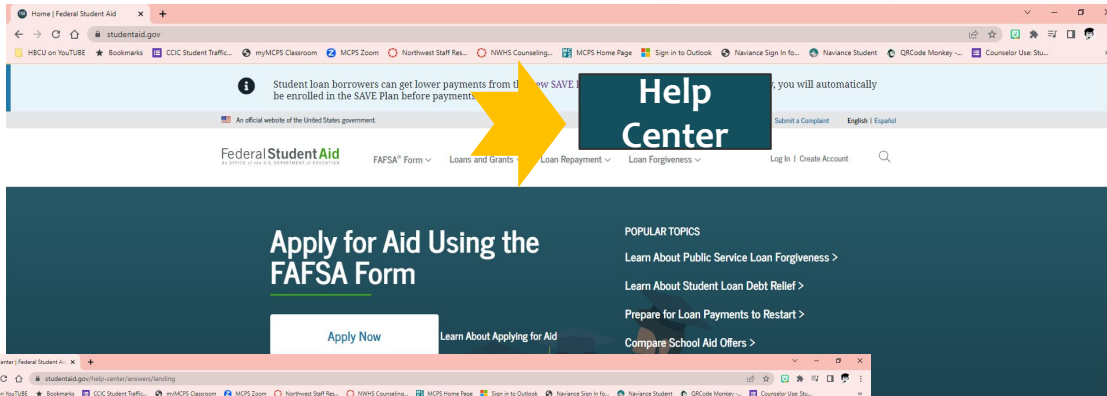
Home | Federal Student Aid ×
+
studentaid.gov
HBCU on YouTUBE Bookmarks CCIC Student Traffic... myMCPS Classroom MCPS Zoom Northwest Staff Res... NWHS Counseling... MCPS Home Page Sign in to Outlook Naviance Sign In fo... Naviance Student QRCode Monkey -... Counselor Use: Stu...

Student loan borrowers can get lower payments from the new SAVE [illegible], you will automatically be enrolled in the SAVE Plan before payments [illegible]

Help Center

An official website of the United States government.
Submit a Complaint English | Español

Federal Student Aid
AN OFFICE of the U.S. DEPARTMENT of EDUCATION
FAFSA® Form Loans and Grants Loan Repayment Loan Forgiveness Log In | Create Account

Apply for Aid Using the FAFSA Form
Apply Now
Learn About Applying for Aid

POPULAR TOPICS
Learn About Public Service Loan Forgiveness >
Learn About Student Loan Debt Relief >
Prepare for Loan Payments to Restart >
Compare School Aid Offers >

enter | Federal Student Ai ×
+
studentaid.gov/help-center/answers/landing
on YouTUBE Bookmarks CCIC Student Traffic... myMCPS Classroom MCPS Zoom Northwest Staff Res... NWHS Counseling... MCPS Home Page Sign in to Outlook Naviance Sign In fo... Naviance Student QRCode Monkey -... Counselor Use: Stu...